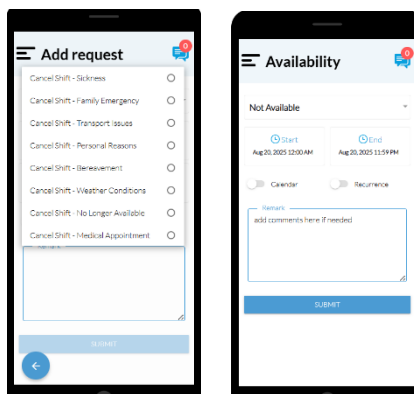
Add request

0

Cancel Shift - Sickness

Cancel Shift - Family Emergency

Cancel Shift - Transport Issues

Cancel Shift - Personal Reasons

Cancel Shift - Bereavement

Cancel Shift - Weather Conditions

Cancel Shift - No Longer Available

Cancel Shift - Medical Appointment

Remark

SUBMIT

Availability

0

Not Available

Start
Aug 20, 2025 12:00 AM

End
Aug 20, 2025 11:59 PM

Calendar

Recurrence

Remark
add comments here if needed

SUBMIT